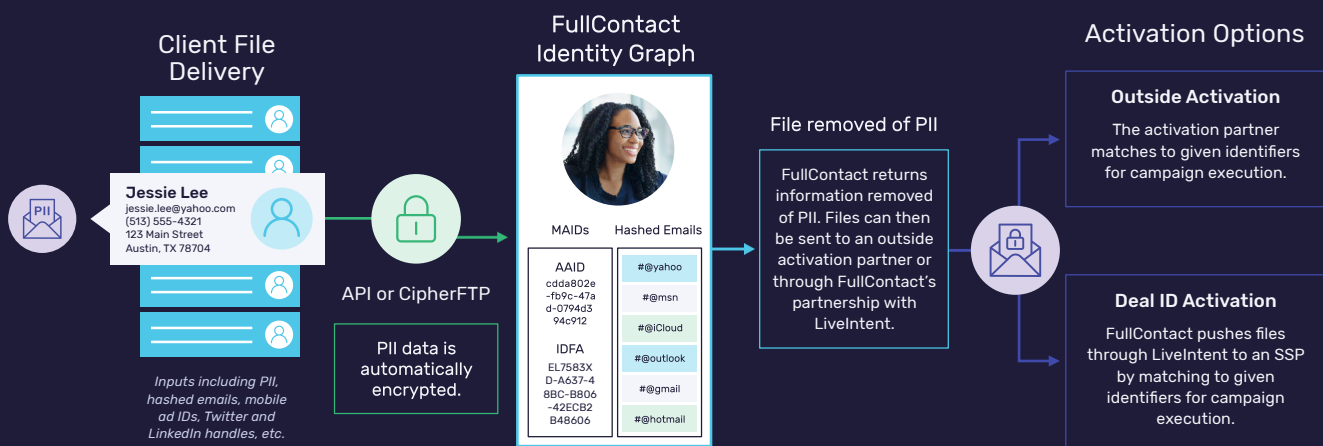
Client File Delivery

PII

Jessie Lee
jessie.lee@yahoo.com
(513) 555-4321
123 Main Street
Austin, TX 78704

Inputs including PII, hashed emails, mobile ad IDs, Twitter and LinkedIn handles, etc.

API or CipherFTP

PII data is automatically encrypted.

FullContact Identity Graph

MAIDs

Hashed Emails

AAID
cdda802e-fb9c-47ad-0794d394c912

IDFA
EL7583XD-A637-48BC-B806-42ECB2B48606

#@yahoo
#@msn
#@iCloud
#@outlook
#@gmail
#@hotmail

File removed of PII

FullContact returns information removed of PII. Files can then be sent to an outside activation partner or through FullContact's partnership with LiveIntent.

Activation Options

Outside Activation

The activation partner matches to given identifiers for campaign execution.

Deal ID Activation

FullContact pushes files through LiveIntent to an SSP by matching to given identifiers for campaign execution.